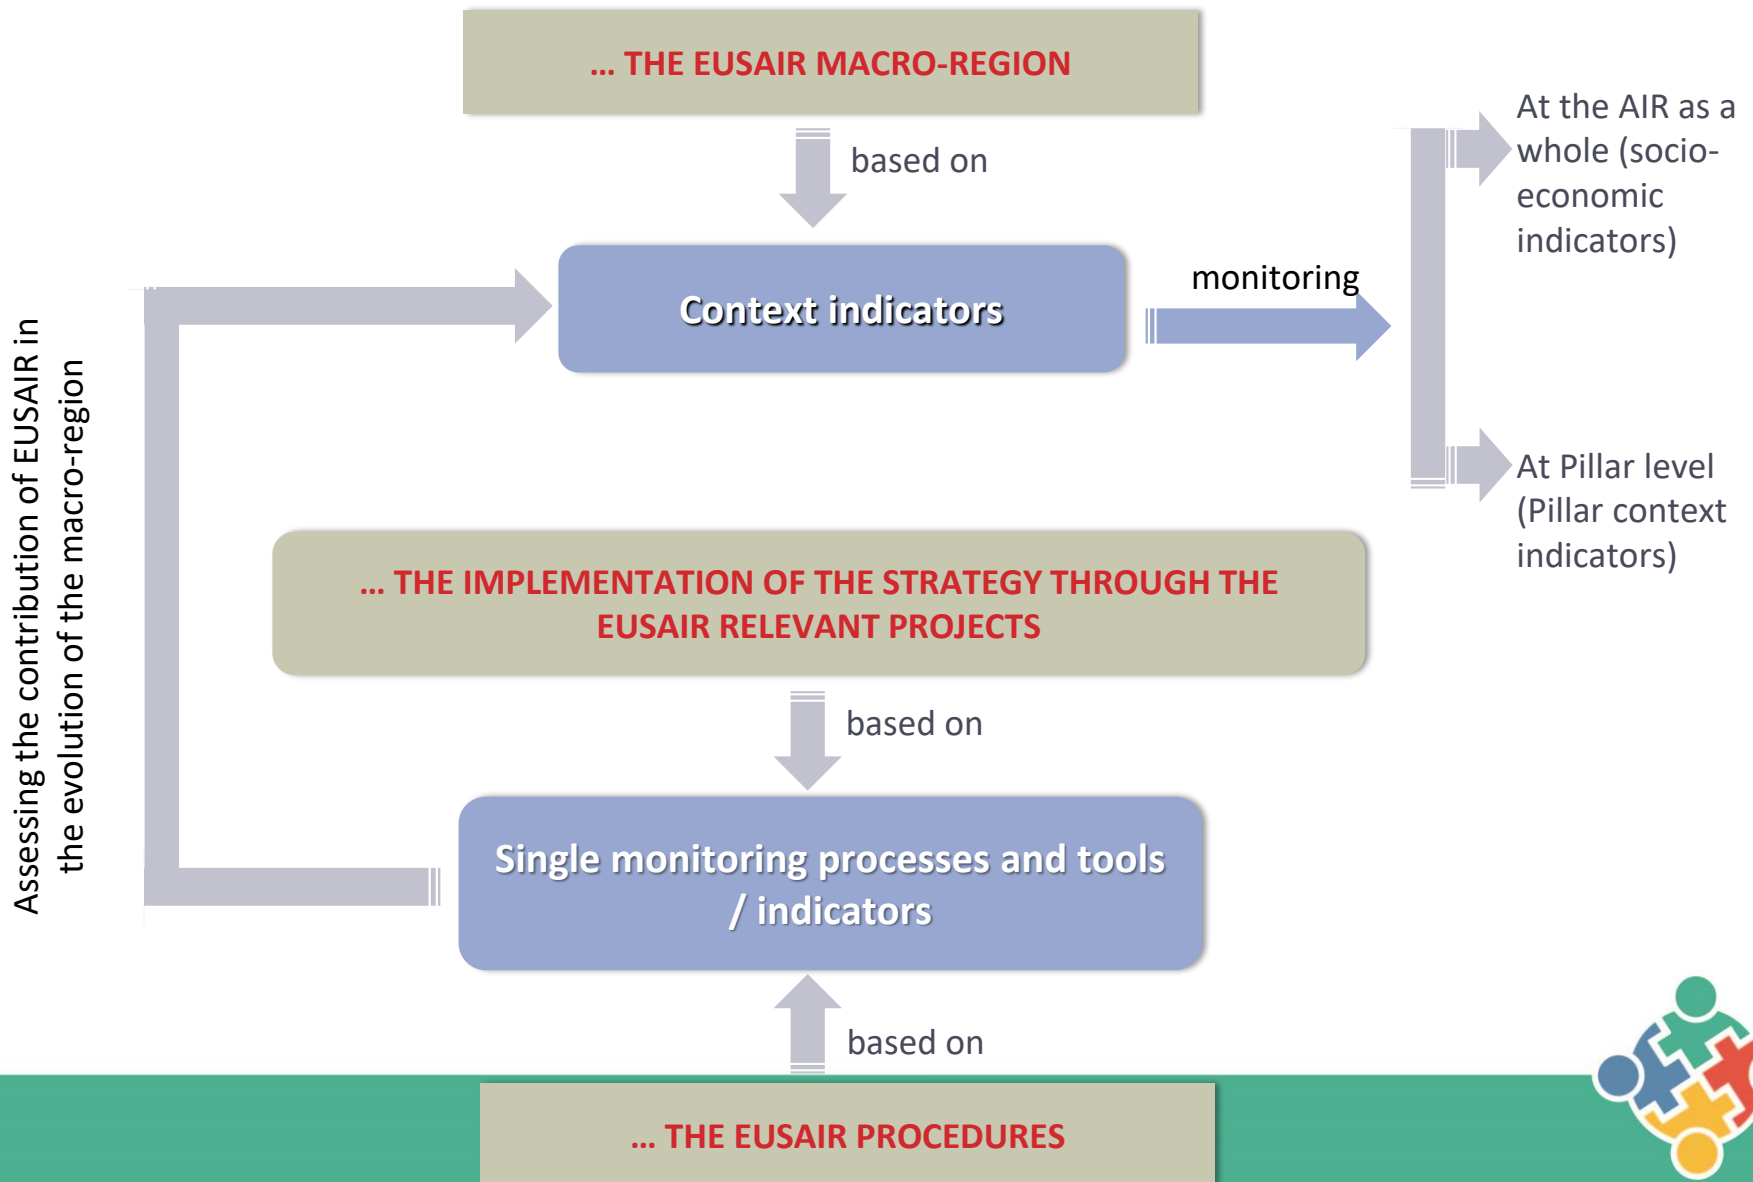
… THE EUSAIR MACRO-REGION

based on

Context indicators

monitoring

At the AIR as a whole (socio-economic indicators)

At Pillar level (Pillar context indicators)

Assessing the contribution of EUSAIR in the evolution of the macro-region

… THE IMPLEMENTATION OF THE STRATEGY THROUGH THE EUSAIR RELEVANT PROJECTS

based on

Single monitoring processes and tools / indicators

based on

… THE EUSAIR PROCEDURES